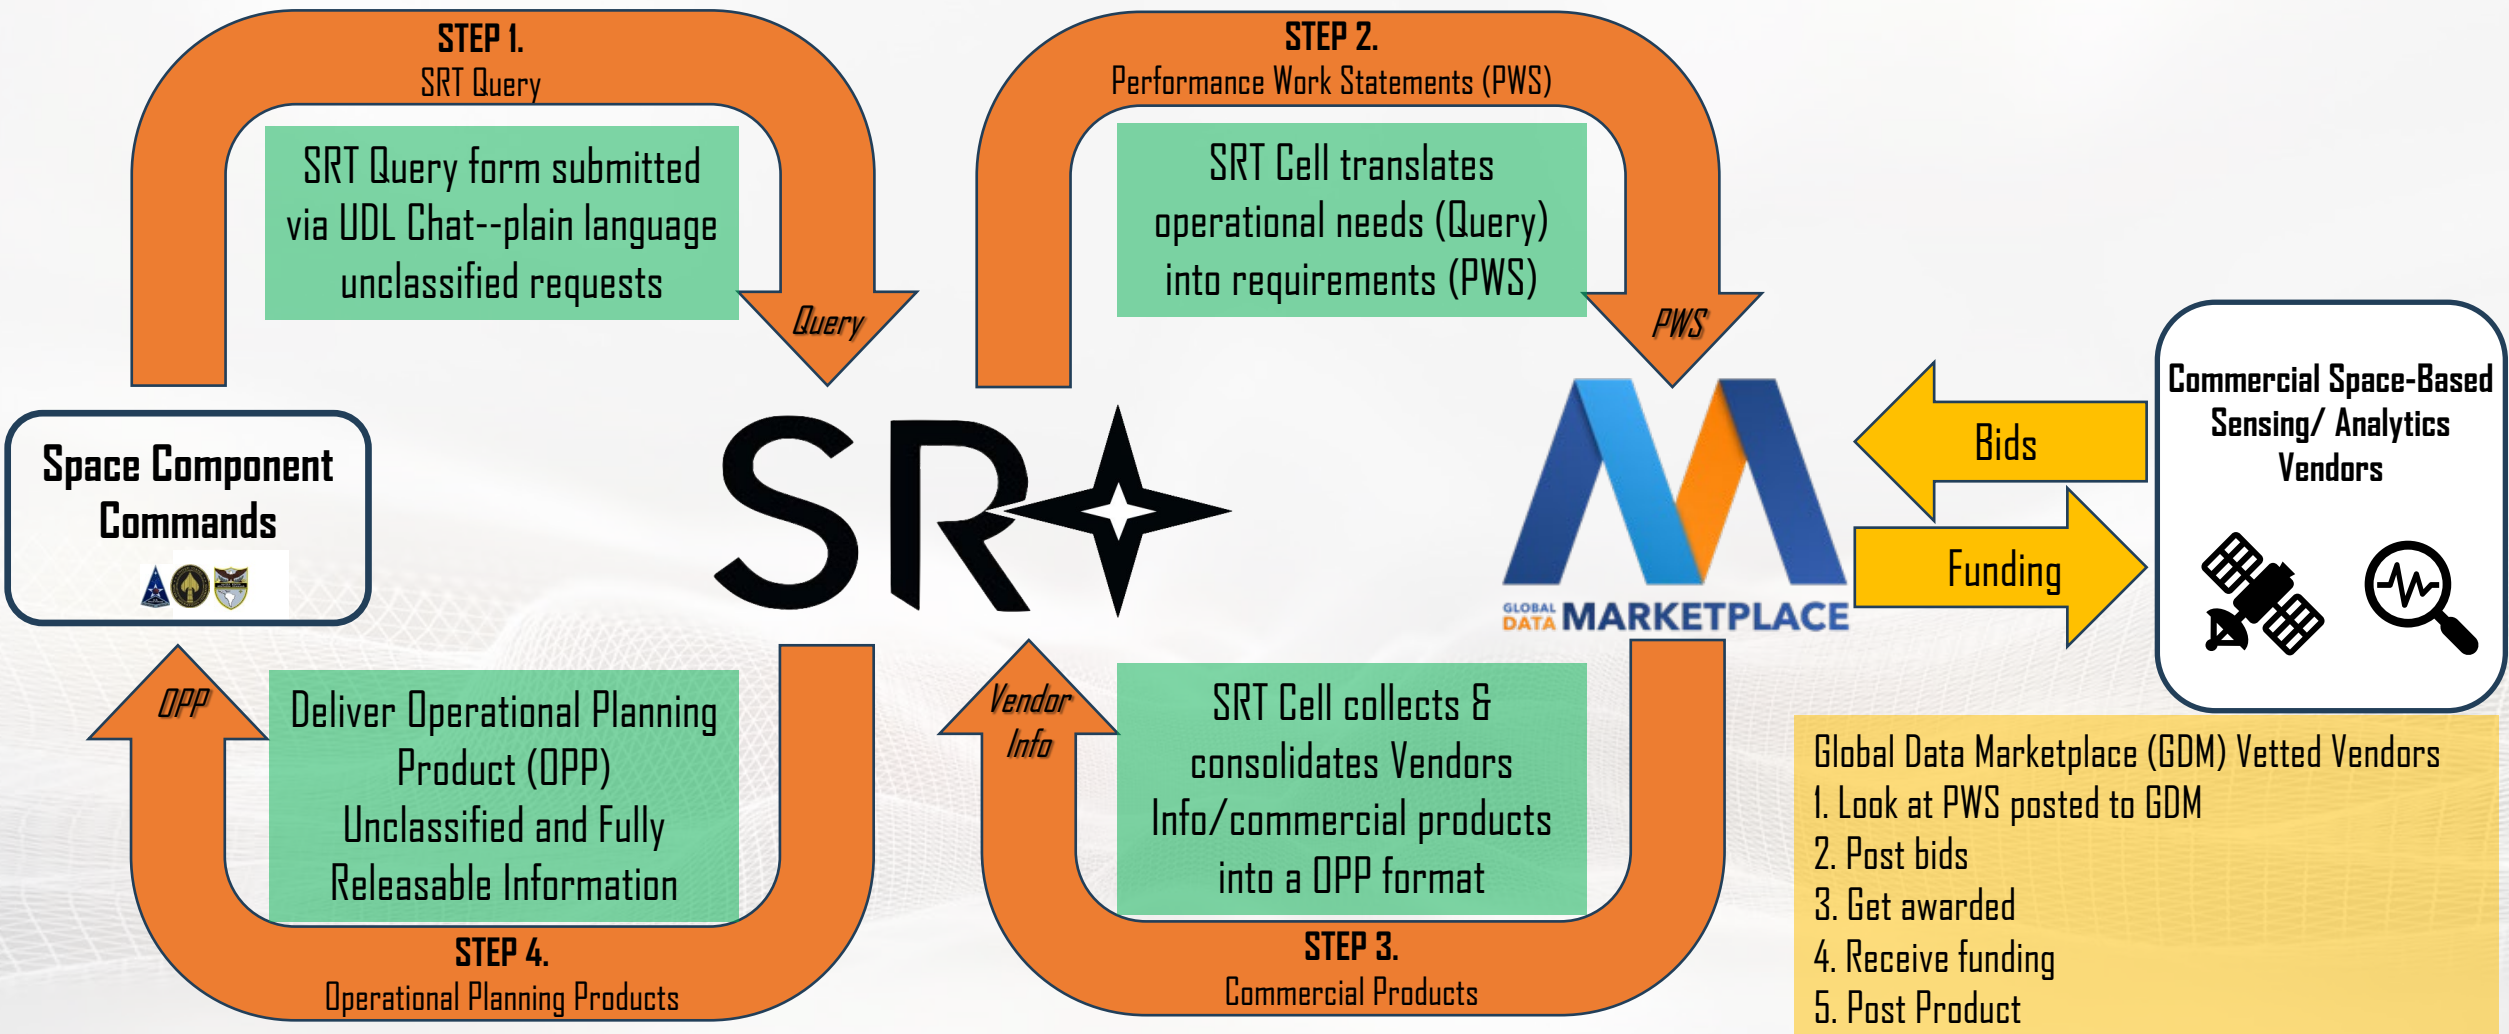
STEP 1.
SRT Query

SRT Query form submitted via UDL Chat--plain language unclassified requests

Query

STEP 2.
Performance Work Statements (PWS)

SRT Cell translates operational needs (Query) into requirements (PWS)

PWS

Space Component Commands

SR

GLOBAL DATA MARKETPLACE

Bids

Funding

Commercial Space-Based Sensing/ Analytics Vendors

OPP

Deliver Operational Planning Product (OPP)
Unclassified and Fully Releasable Information

STEP 4.
Operational Planning Products

Vendor Info

SRT Cell collects & consolidates Vendors Info/commercial products into a OPP format

STEP 3.
Commercial Products

Global Data Marketplace (GDM) Vetted Vendors
1. Look at PWS posted to GDM
2. Post bids
3. Get awarded
4. Receive funding
5. Post Product